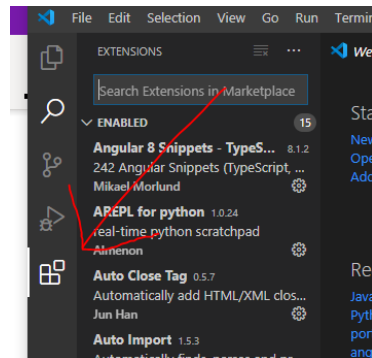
File Edit Selection View Go Run Termi

EXTENSIONS

Search Extensions in Marketplace

ENABLED 15

Angular 8 Snippets - TypeS... 8.1.2
242 Angular Snippets (TypeScript, ...
Mikael Morlund

AREPL for python 1.0.24
real-time python scratchpad
Almenon

Auto Close Tag 0.5.7
Automatically add HTML/XML clos...
Jun Han

Auto Import 1.5.3
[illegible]

We

Sta
New
Ope
Add

Re
Java
Pyth
por
ang